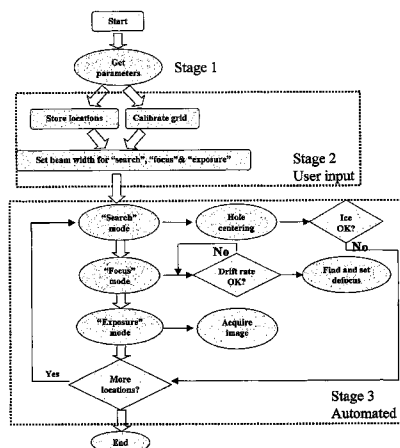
Start

Get parameters

Stage 1

Store locations

Calibrate grid

Set beam width for "search", "focus" & "exposure"

Stage 2
User input

"Search" mode

Hole centering

Ice OK?

No

No

"Focus" mode

Drift rate OK?

Find and set defocus

"Exposure" mode

Acquire image

Yes

More locations?

Stage 3
Automated

End